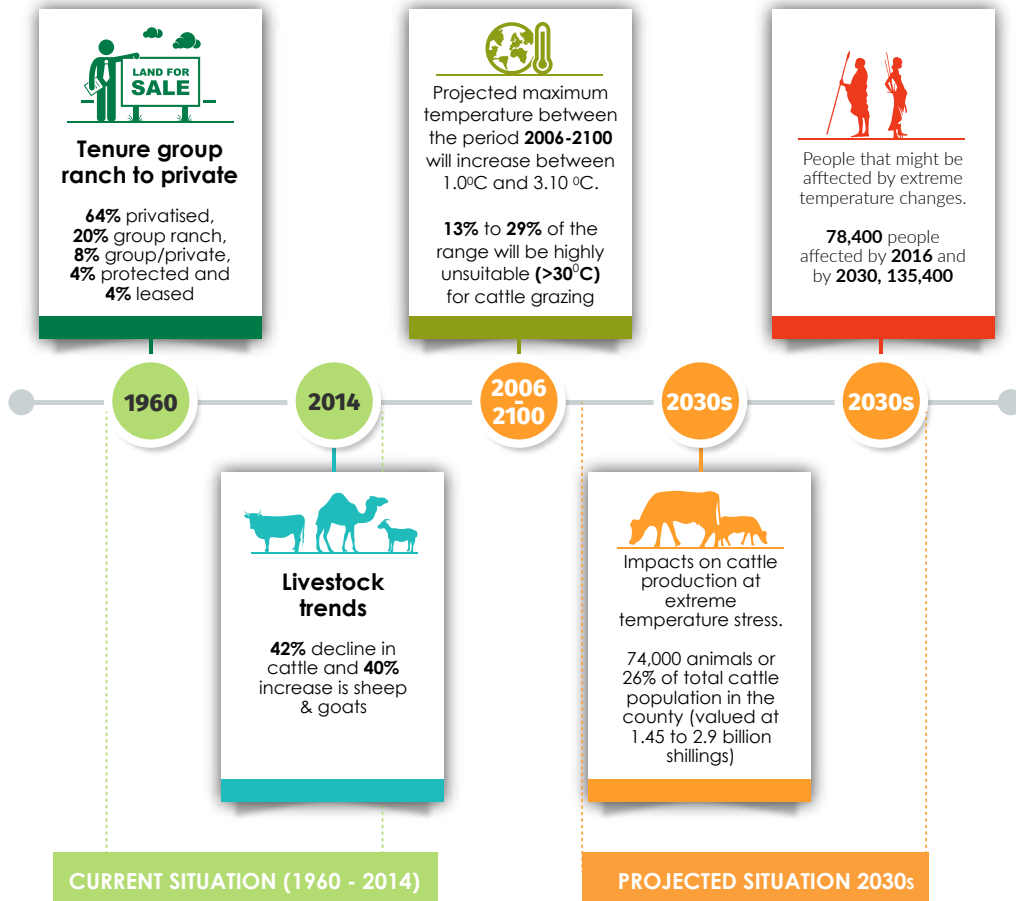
LAND FOR SALE

Tenure group ranch to private

64% privatised, 20% group ranch, 8% group/private, 4% protected and 4% leased

Projected maximum temperature between the period 2006-2100 will increase between 1.0$^0$C and 3.10 $^0$C.

13% to 29% of the range will be highly unsuitable (>30$^0$C) for cattle grazing

People that might be afftected by extreme temperature changes.

78,400 people affected by 2016 and by 2030, 135,400

1960

2014

2006 - 2100

2030s

2030s

Livestock trends

42% decline in cattle and 40% increase is sheep & goats

Impacts on cattle production at extreme temperature stress.

74,000 animals or 26% of total cattle population in the county (valued at 1.45 to 2.9 billion shillings)

CURRENT SITUATION (1960 - 2014)

PROJECTED SITUATION 2030s